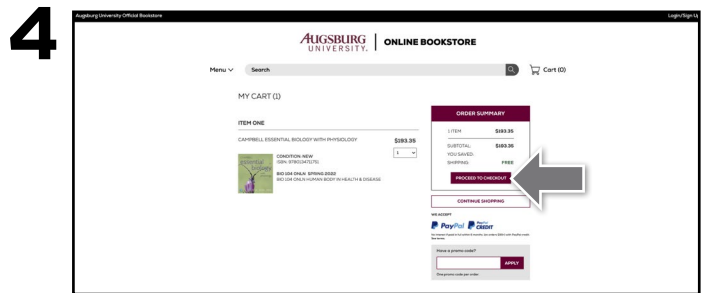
4

Augsburg University Official Bookstore

Login/Sign U

AUGSBURG UNIVERSITY. | ONLINE BOOKSTORE

Menu ∨ Search

Cart (0)

MY CART (1)

ITEM ONE

CAMPBELL ESSENTIAL BIOLOGY WITH PHYSIOLOGY

$193.35

1

CONDITION: NEW
ISBN: 9780134711751

BIO 104 ONLN SPRING 2022
BIO 104 ONLN HUMAN BODY IN HEALTH & DISEASE

ORDER SUMMARY

1 ITEM $193.35

SUBTOTAL: $193.35
YOU SAVED:
SHIPPING: FREE

PROCEED TO CHECKOUT

CONTINUE SHOPPING

WE ACCEPT

PayPal PayPal CREDIT

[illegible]

Have a promo code?

APPLY

One promo code per order.